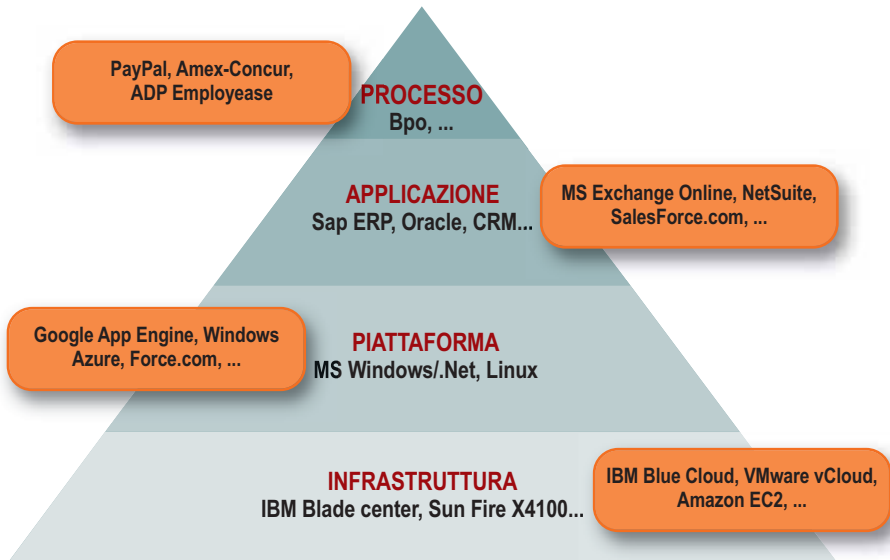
PayPal, Amex-Concur, ADP Employease

PROCESSO
Bpo, ...

APPLICAZIONE
Sap ERP, Oracle, CRM...

MS Exchange Online, NetSuite, SalesForce.com, ...

Google App Engine, Windows Azure, Force.com, ...

PIATTAFORMA
MS Windows/.Net, Linux

INFRASTRUTTURA
IBM Blade center, Sun Fire X4100...

IBM Blue Cloud, VMware vCloud, Amazon EC2, ...